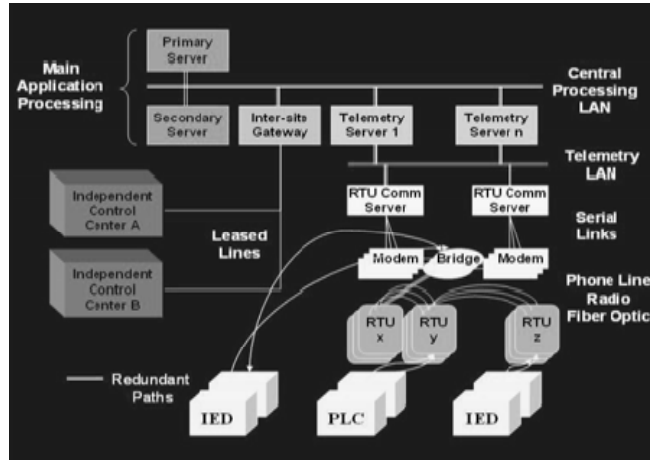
Main Application Processing

Primary Server

Secondary Server

Inter-site Gateway

Telemetry Server 1

Telemetry Server n

Central Processing LAN

Telemetry LAN

Independent Control Center A

Independent Control Center B

Leased Lines

RTU Comm Server

RTU Comm Server

Serial Links

Modem

Bridge

Modem

Phone Line Radio Fiber Optic

RTU x

RTU y

RTU z

Redundant Paths

IED

PLC

IED